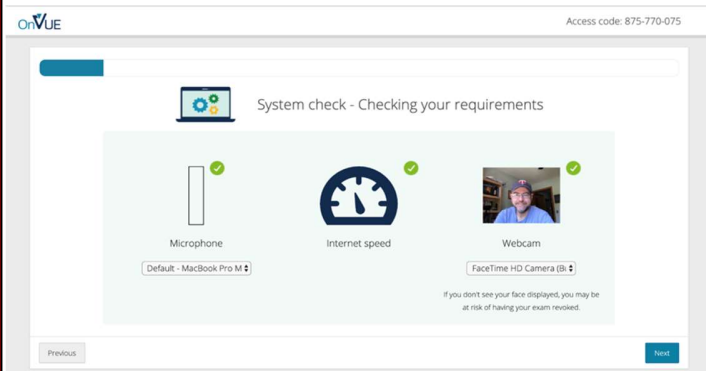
OnVUE

Access code: 875-770-075

System check - Checking your requirements

Microphone

Default - MacBook Pro M

Internet speed

Webcam

FaceTime HD Camera (Bi

If you don't see your face displayed, you may be at risk of having your exam revoked.

Previous

Next